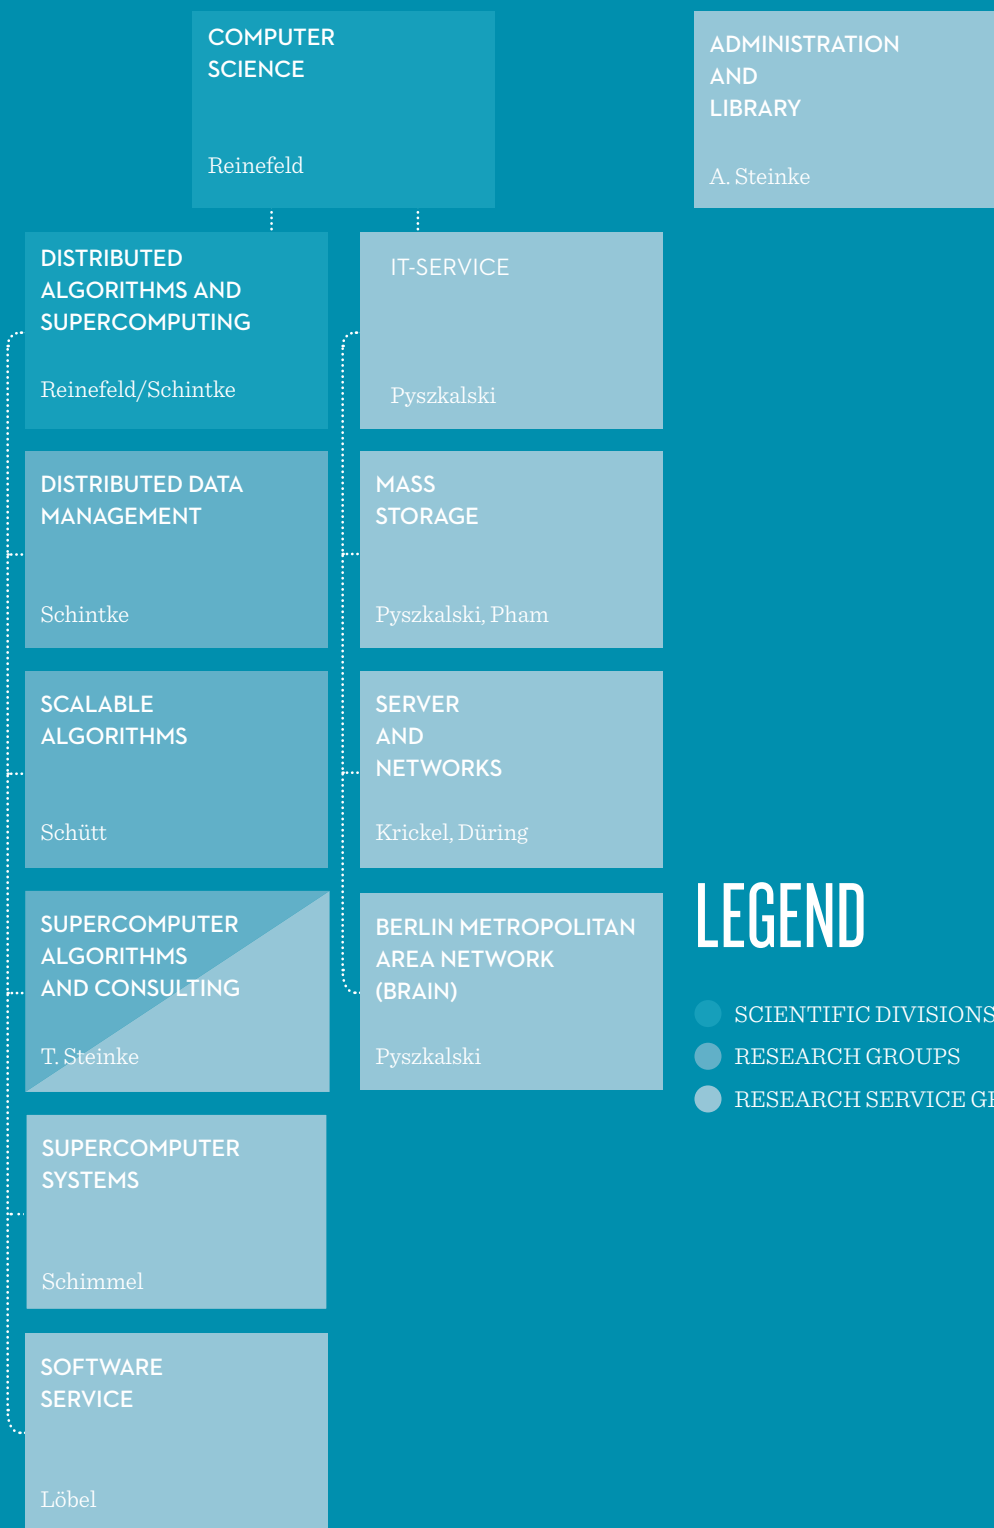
COMPUTER SCIENCE

Reinefeld

ADMINISTRATION AND LIBRARY

A. Steinke

DISTRIBUTED ALGORITHMS AND SUPERCOMPUTING

Reinefeld/Schintke

IT-SERVICE

Pyszkalski

DISTRIBUTED DATA MANAGEMENT

Schintke

MASS STORAGE

Pyszkalski, Pham

SCALABLE ALGORITHMS

Schütt

SERVER AND NETWORKS

Krickel, Düring

SUPERCOMPUTER ALGORITHMS AND CONSULTING

T. Steinke

BERLIN METROPOLITAN AREA NETWORK (BRAIN)

Pyszkalski

LEGEND

SCIENTIFIC DIVISIONS
RESEARCH GROUPS
RESEARCH SERVICE G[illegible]

SUPERCOMPUTER SYSTEMS

Schimmel

SOFTWARE SERVICE

Löbel